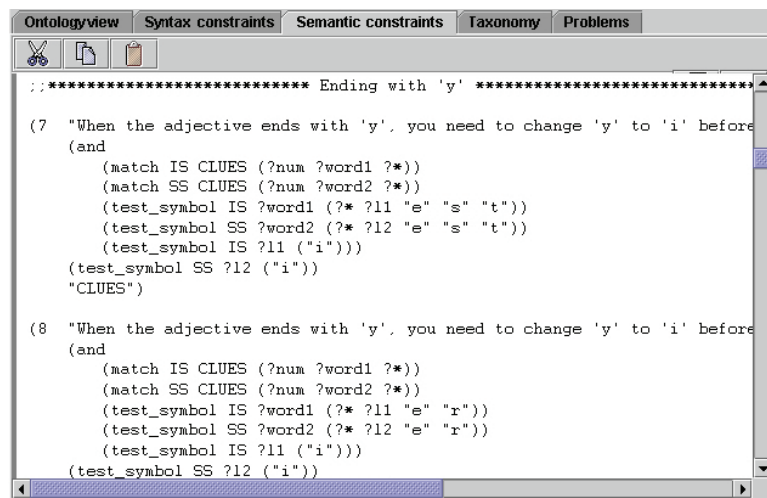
Ontologyview | Syntax constraints | Semantic constraints | Taxonomy | Problems

;;*************************** Ending with 'y' ***************************

(7  "When the adjective ends with 'y', you need to change 'y' to 'i' before
    (and
        (match IS CLUES (?num ?word1 ?*))
        (match SS CLUES (?num ?word2 ?*))
        (test_symbol IS ?word1 (?* ?l1 "e" "s" "t"))
        (test_symbol SS ?word2 (?* ?l2 "e" "s" "t"))
        (test_symbol IS ?l1 ("i")))
    (test_symbol SS ?l2 ("i"))
    "CLUES")

(8  "When the adjective ends with 'y', you need to change 'y' to 'i' before
    (and
        (match IS CLUES (?num ?word1 ?*))
        (match SS CLUES (?num ?word2 ?*))
        (test_symbol IS ?word1 (?* ?l1 "e" "r"))
        (test_symbol SS ?word2 (?* ?l2 "e" "r"))
        (test_symbol IS ?l1 ("i")))
    (test_symbol SS ?l2 ("i"))